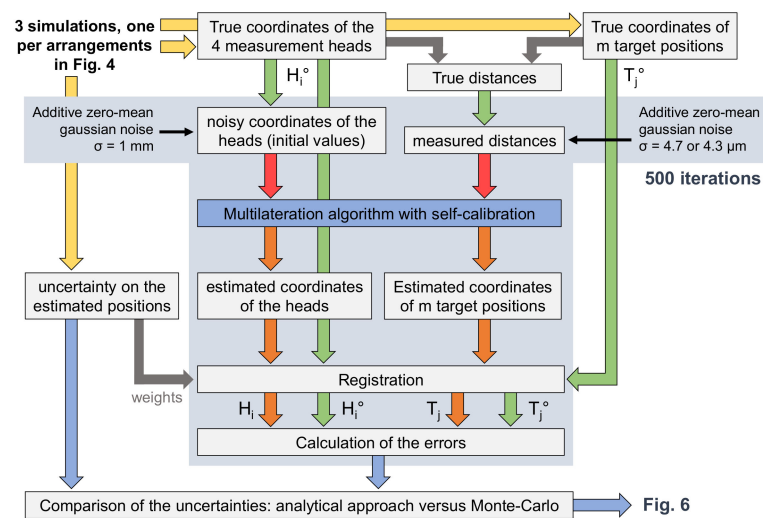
3 simulations, one per arrangements in Fig. 4

True coordinates of the 4 measurement heads

True coordinates of m target positions

$H_i°$

True distances

$T_j°$

Additive zero-mean gaussian noise σ = 1 mm

noisy coordinates of the heads (initial values)

measured distances

Additive zero-mean gaussian noise σ = 4.7 or 4.3 μm

500 iterations

Multilateration algorithm with self-calibration

uncertainty on the estimated positions

estimated coordinates of the heads

Estimated coordinates of m target positions

weights

Registration

$H_i$ $H_i°$ $T_j$ $T_j°$

Calculation of the errors

Comparison of the uncertainties: analytical approach versus Monte-Carlo

Fig. 6